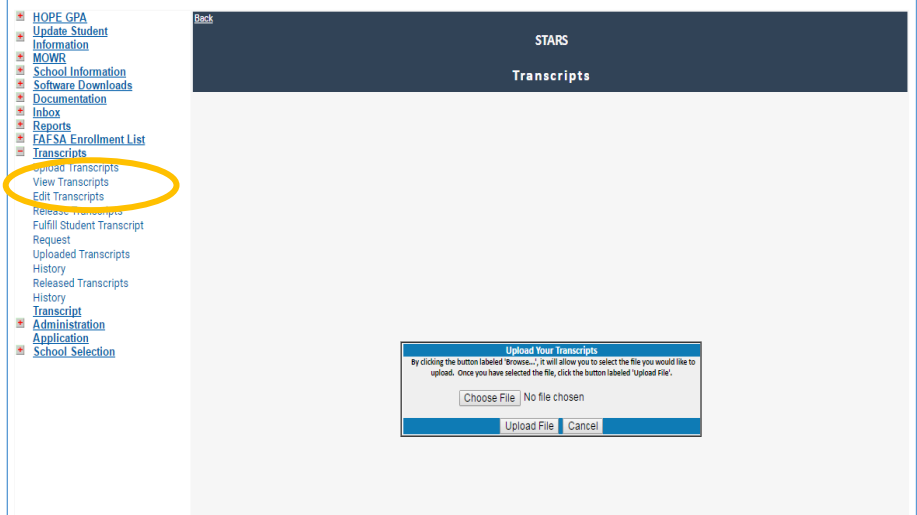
HOPE GPA
Update Student Information
MOWR
School Information
Software Downloads
Documentation
Inbox
Reports
FAFSA Enrollment List
Transcripts
Upload Transcripts
View Transcripts
Edit Transcripts
Release Transcripts
Fulfill Student Transcript Request
Uploaded Transcripts History
Released Transcripts History
Transcript
Administration
Application
School Selection

Back

STARS

Transcripts

Upload Your Transcripts

By clicking the button labeled 'Browse...', it will allow you to select the file you would like to upload. Once you have selected the file, click the button labeled 'Upload File'.

Choose File No file chosen

Upload File Cancel